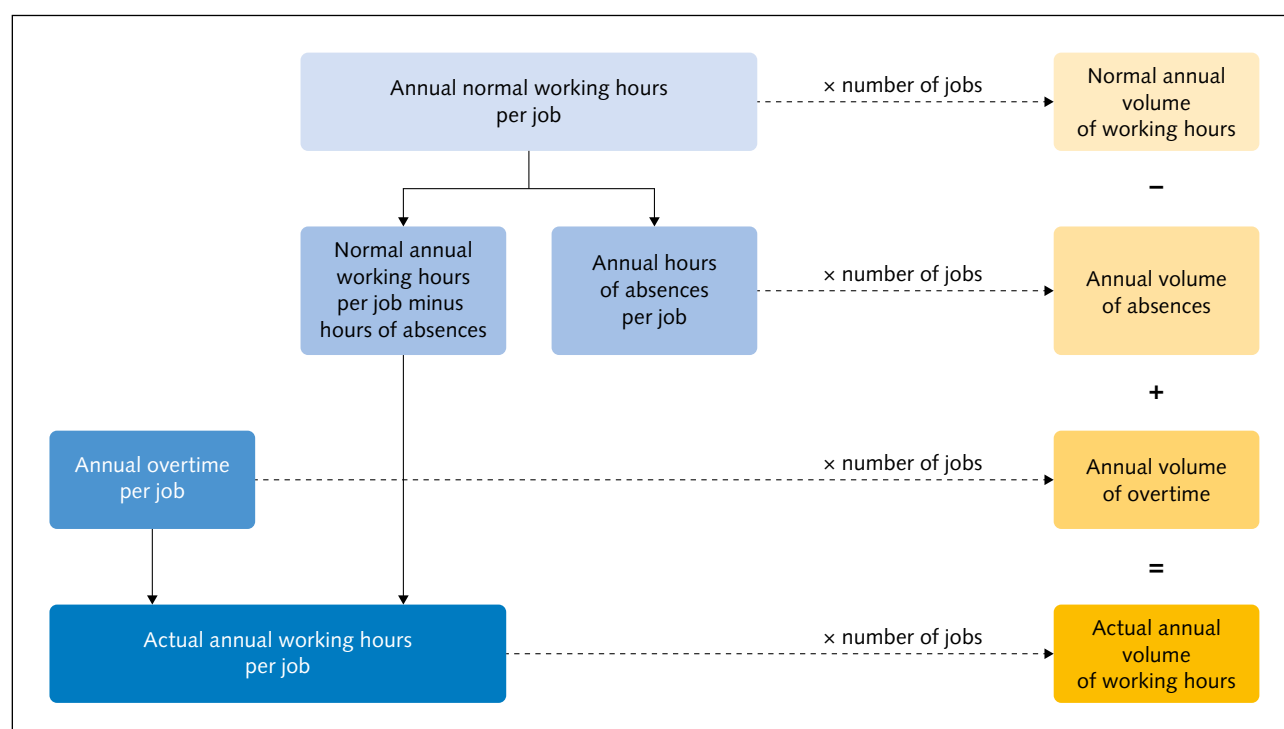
Annual normal working hours per job

× number of jobs

Normal annual volume of working hours

–

Normal annual working hours per job minus hours of absences

Annual hours of absences per job

× number of jobs

Annual volume of absences

+

Annual overtime per job

× number of jobs

Annual volume of overtime

=

Actual annual working hours per job

× number of jobs

Actual annual volume of working hours